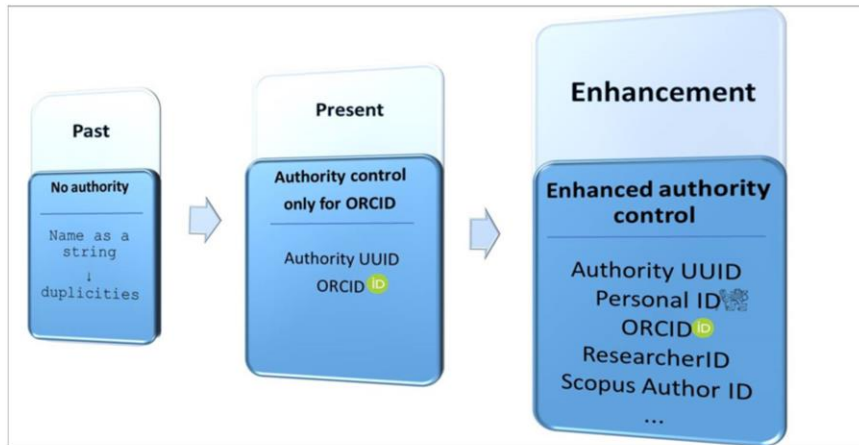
Past

No authority

Name as a string
↓
duplicities

Present

Authority control only for ORCID

Authority UUID
ORCID iD

Enhancement

Enhanced authority control

Authority UUID
Personal ID
ORCID iD
ResearcherID
Scopus Author ID
...